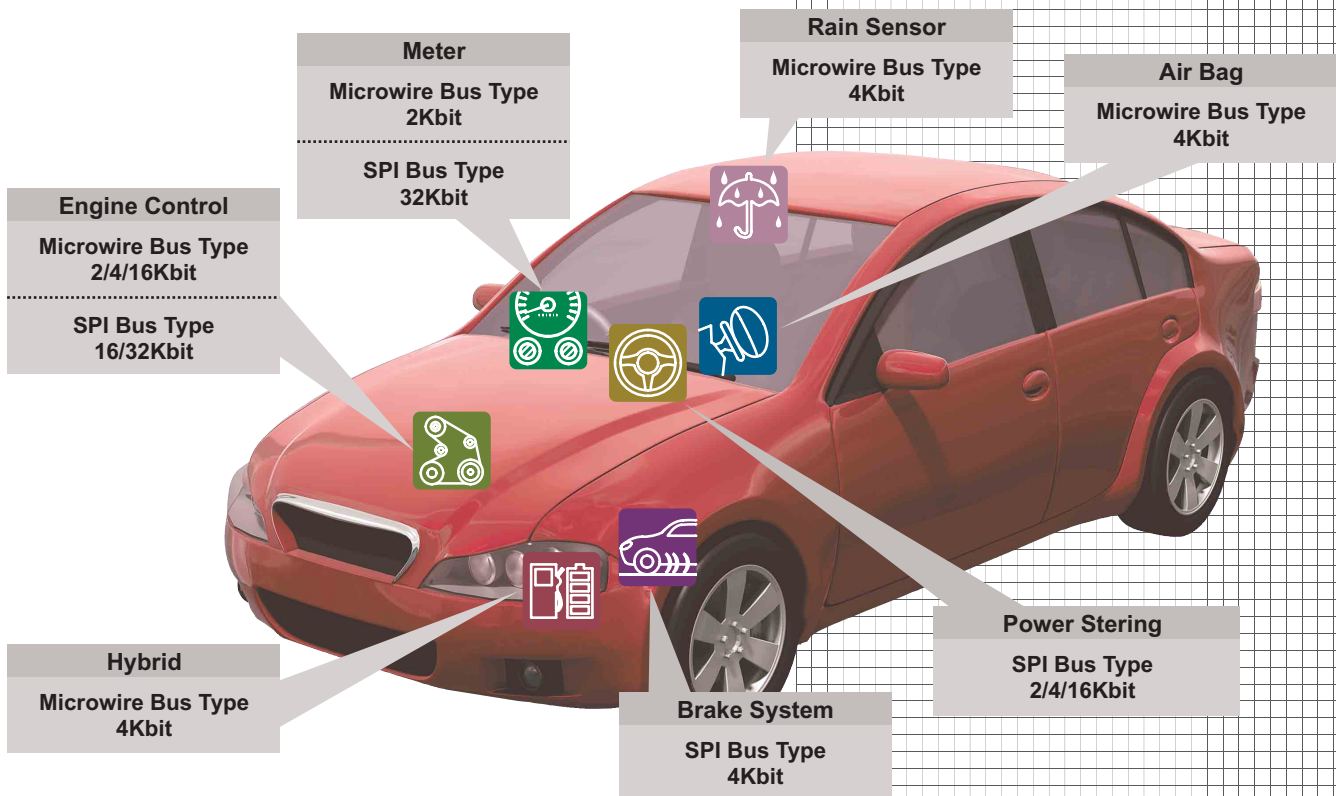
Meter
Microwire Bus Type
2Kbit
SPI Bus Type
32Kbit

Rain Sensor
Microwire Bus Type
4Kbit

Air Bag
Microwire Bus Type
4Kbit

Engine Control
Microwire Bus Type
2/4/16Kbit
SPI Bus Type
16/32Kbit

Power Stering
SPI Bus Type
2/4/16Kbit

Hybrid
Microwire Bus Type
4Kbit

Brake System
SPI Bus Type
4Kbit